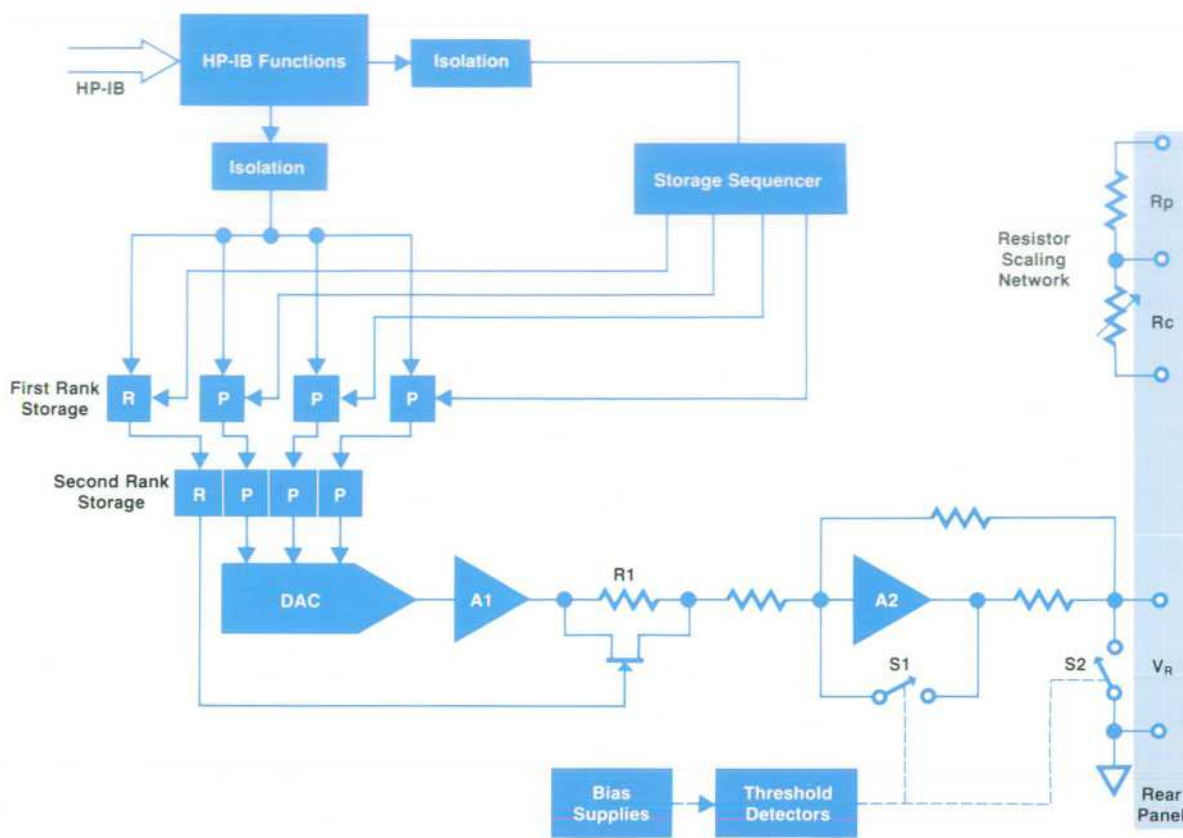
HP-IB
HP-IB Functions
Isolation
Isolation
Storage Sequencer
Resistor Scaling Network
Rp
Rc
First Rank Storage
R
P
P
P
Second Rank Storage
R
P
P
P
DAC
A1
R1
A2
S1
S2
$V_R$
Bias Supplies
Threshold Detectors
Rear Panel